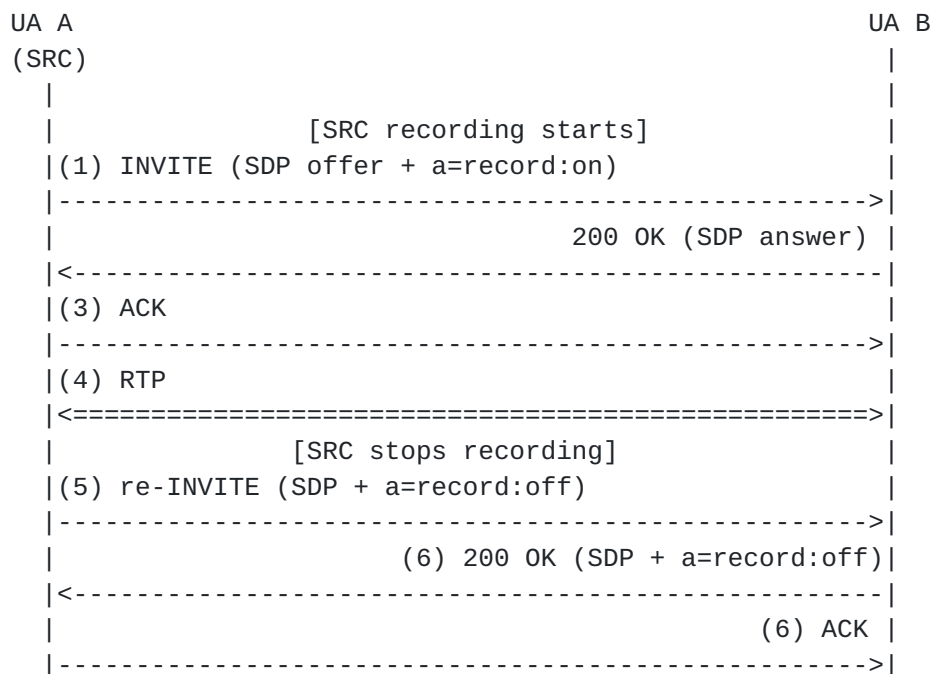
UA A                                                      UA B
(SRC)                                                        |
  |                                                          |
  |                 [SRC recording starts]                   |
  |(1) INVITE (SDP offer + a=record:on)                      |
  |--------------------------------------------------------->|
  |                                    200 OK (SDP answer)   |
  |<---------------------------------------------------------|
  |(3) ACK                                                   |
  |--------------------------------------------------------->|
  |(4) RTP                                                   |
  |<========================================================>|
  |                 [SRC stops recording]                    |
  |(5) re-INVITE (SDP + a=record:off)                        |
  |--------------------------------------------------------->|
  |                         (6) 200 OK (SDP + a=record:off)  |
  |<---------------------------------------------------------|
  |                                                (6) ACK   |
  |--------------------------------------------------------->|